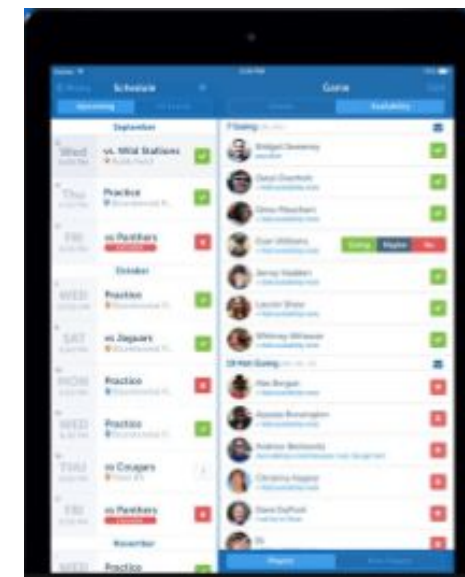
Schedule

Game

Upcoming

Availability

September

Wed

vs. Wild Stallions

Thu

Practice

Fri

vs Panthers

October

WED

Practice

SAT

vs Jaguars

MON

Practice

WED

Practice

THU

vs Cougars

FRI

vs Panthers

November

WED

Practice

7 Going

Bridget Sweeney

Daryl Overholt

Gena Meacham

Evan Williams

Going

Maybe

No

Jenny Hadden

Lauren Shaw

Whitney Winslow

10 Not Going

Alex Borgan

Ayesha Birmingham

Andrew Berkowitz

Christina Siegler

Dave DuPont

Eli

Players